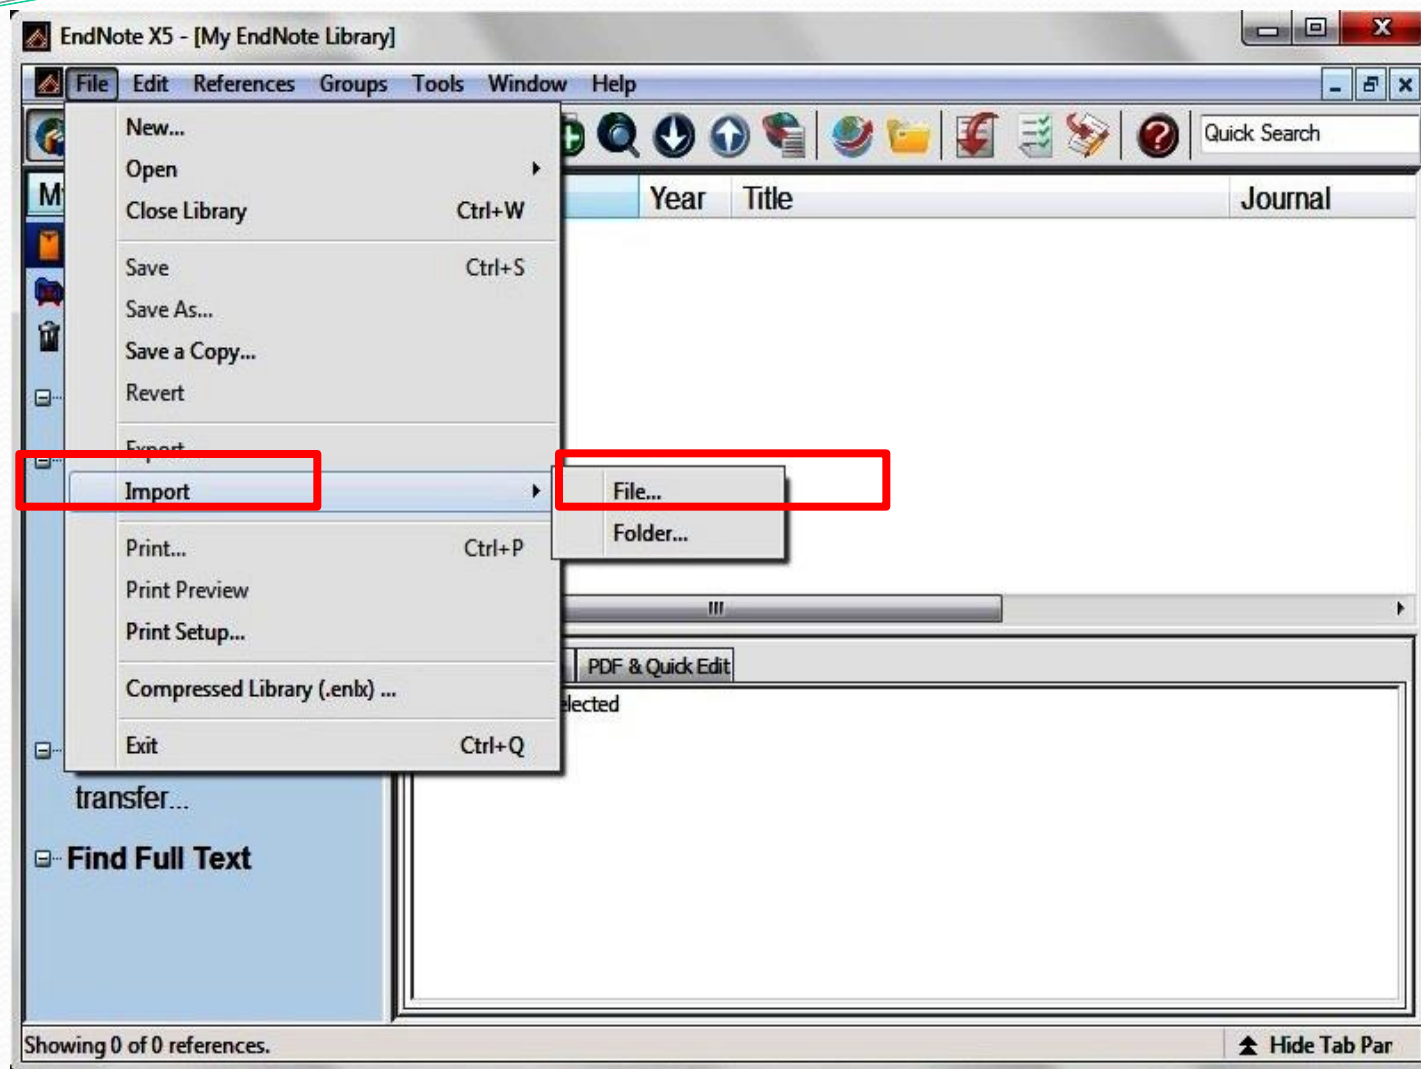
EndNote X5 - [My EndNote Library]

File Edit References Groups Tools Window Help

Quick Search

M

Year Title Journal

New...
Open
Close Library Ctrl+W
Save Ctrl+S
Save As...
Save a Copy...
Revert
Export
Import
Print... Ctrl+P
Print Preview
Print Setup...
Compressed Library (.enlx) ...
Exit Ctrl+Q

File...
Folder...

PDF & Quick Edit

elected

transfer...

Find Full Text

Showing 0 of 0 references.

Hide Tab Par